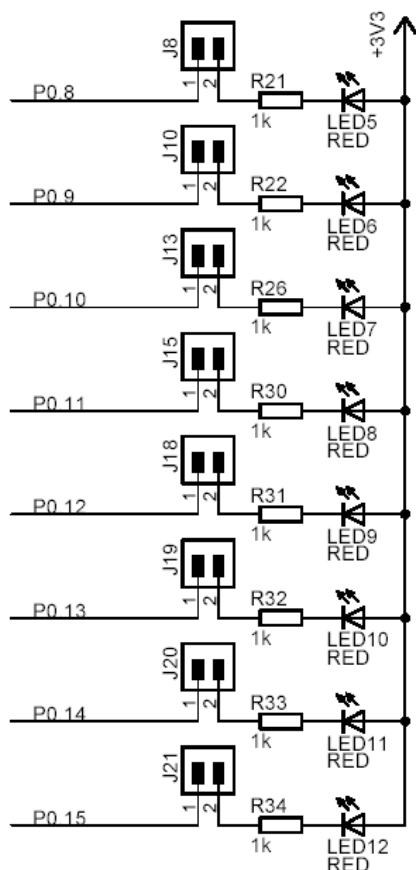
+3V3

J8
1 2
P0.8
R21
1k
LED5
RED

J10
1 2
P0.9
R22
1k
LED6
RED

J13
1 2
P0.10
R26
1k
LED7
RED

J15
1 2
P0.11
R30
1k
LED8
RED

J18
1 2
P0.12
R31
1k
LED9
RED

J19
1 2
P0.13
R32
1k
LED10
RED

J20
1 2
P0.14
R33
1k
LED11
RED

J21
1 2
P0.15
R34
1k
LED12
RED